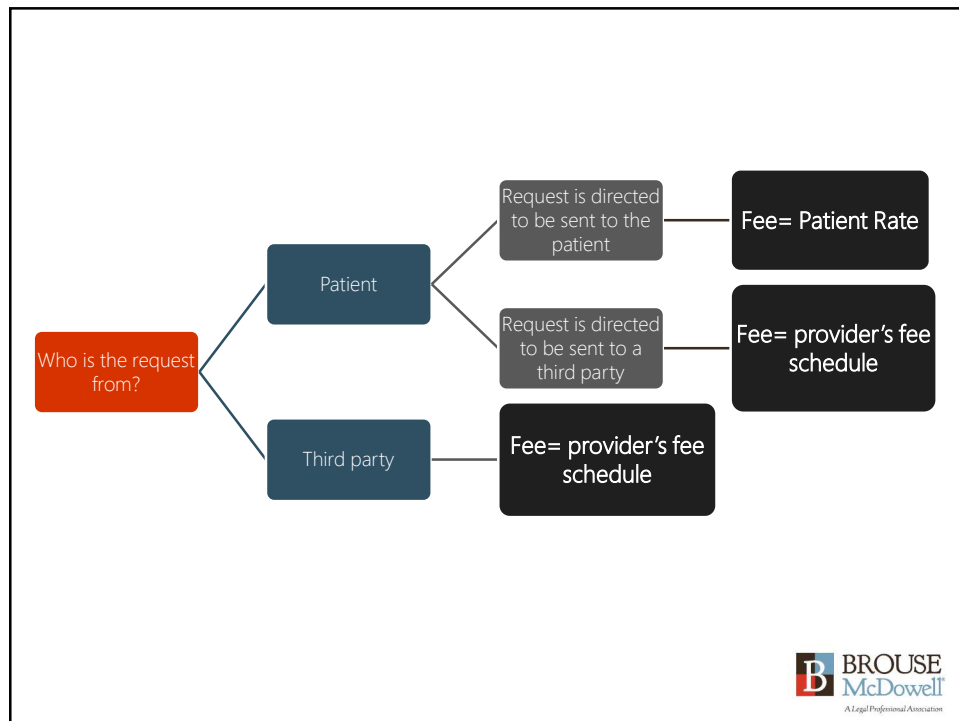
Who is the request from?

Patient

Request is directed to be sent to the patient

Fee= Patient Rate

Request is directed to be sent to a third party

Fee= provider's fee schedule

Third party

Fee= provider's fee schedule

B BROUSE McDowell®
A Legal Professional Association